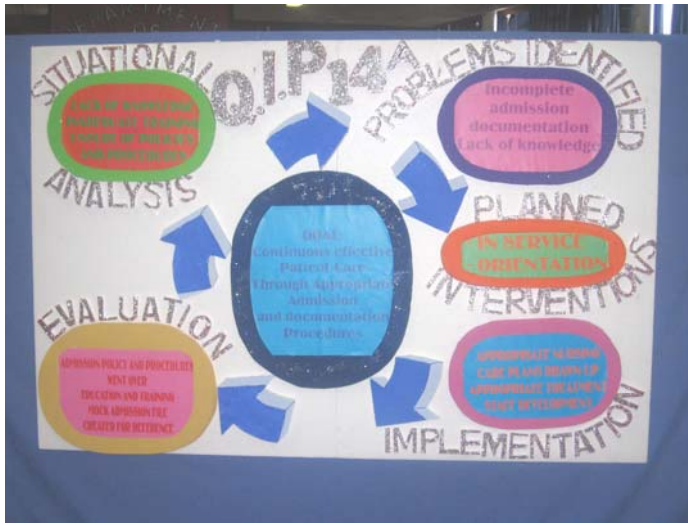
SITUATIONAL
ANALYSIS

Q.I.P 14

PROBLEMS IDENTIFIED

Incomplete admission documentation
Lack of knowledge

PLANNED INTERVENTIONS

IN SERVICE ORIENTATION

IMPLEMENTATION

APPROPRIATE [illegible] CARE PLANS DRAWN UP APPROPRIATE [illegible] STAFF DEVELOPMENT

EVALUATION

ADMISSION POLICY AND PROCEDURES WENT OVER EDUCATION AND TRAINING MOCK ADMISSION FILE CREATED FOR REFERENCE

GOAL
Continuous effective Patient Care Through Appropriate Admission and documentation Procedures

LACK OF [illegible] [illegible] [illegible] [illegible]